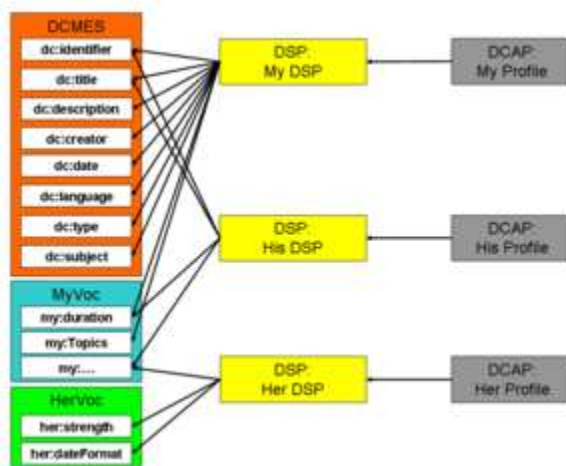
DCMES
dc:identifier
dc:title
dc:description
dc:creator
dc:date
dc:language
dc:type
dc:subject

MyVoc
my:duration
my:Topics
my:....

HerVoc
her:strength
her:dateFormat

DSP:
My DSP

DSP:
His DSP

DSP:
Her DSP

DCAP:
My Profile

DCAP:
His Profile

DCAP:
Her Profile